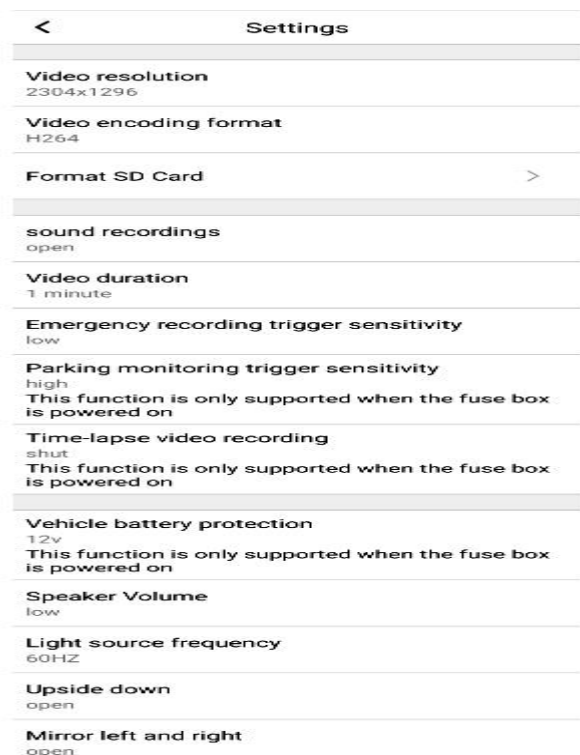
<

Settings

Video resolution
2304x1296

Video encoding format
H264

Format SD Card >

sound recordings
open

Video duration
1 minute

Emergency recording trigger sensitivity
low

Parking monitoring trigger sensitivity
high
This function is only supported when the fuse box is powered on

Time-lapse video recording
shut
This function is only supported when the fuse box is powered on

Vehicle battery protection
12v
This function is only supported when the fuse box is powered on

Speaker Volume
low

Light source frequency
60HZ

Upside down
open

Mirror left and right
open